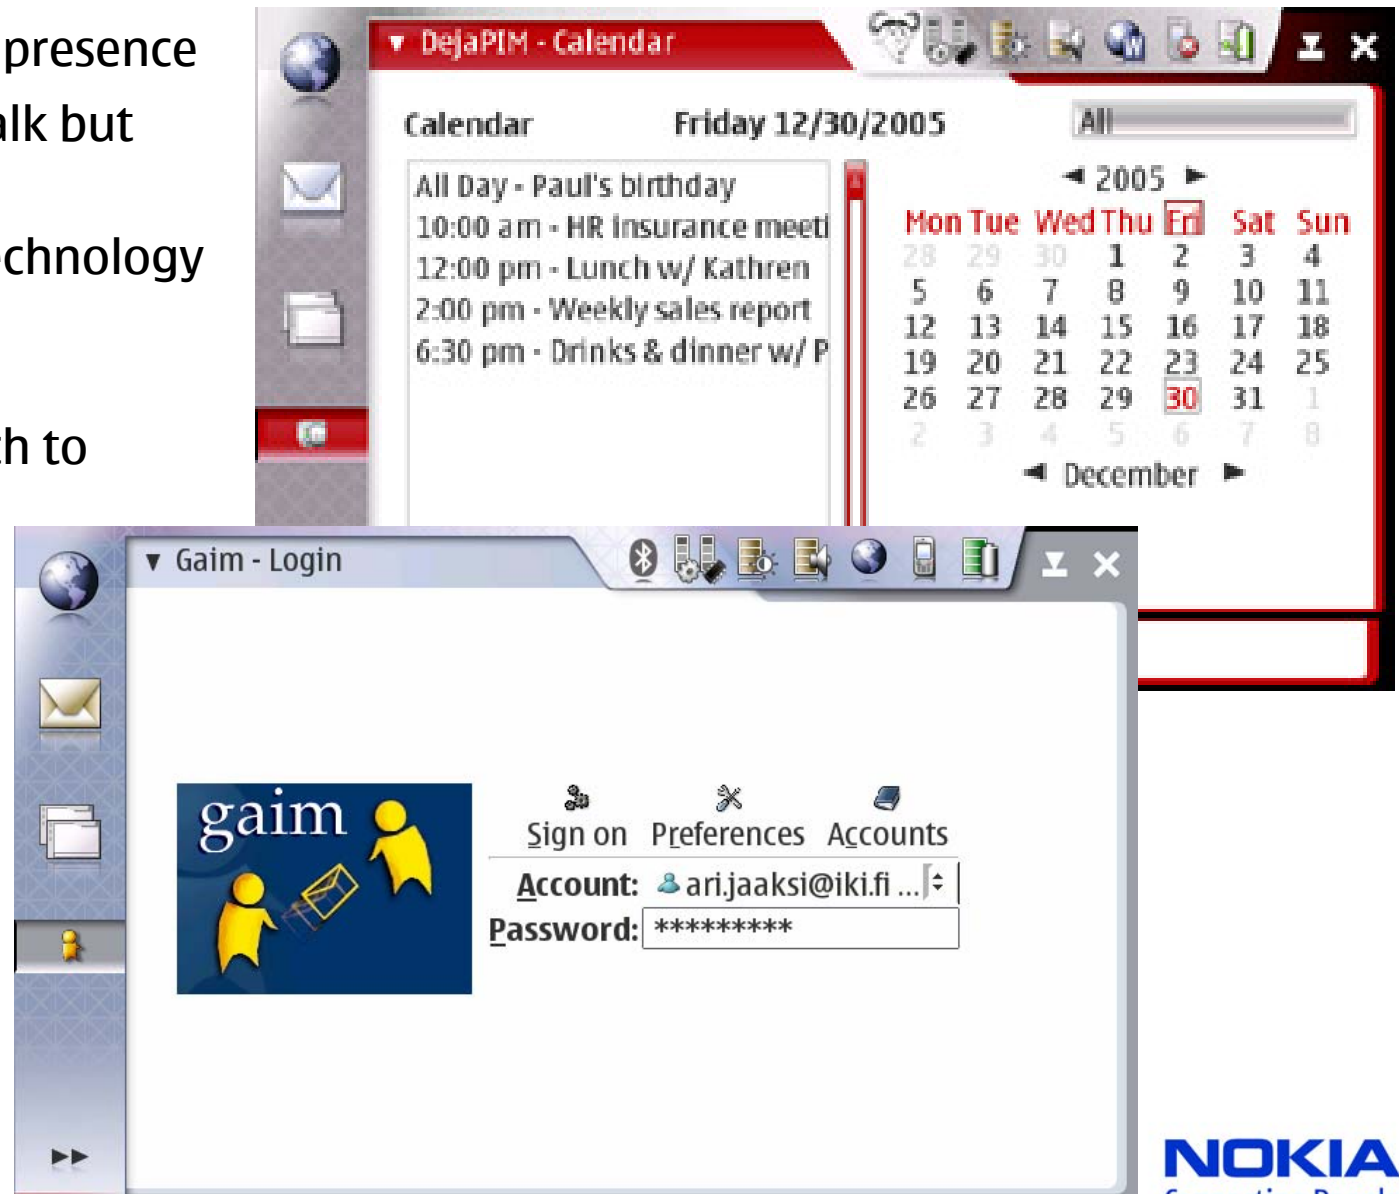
presence
alk but

chnology

h to

▼ DejaPIM - Calendar

Calendar Friday 12/30/2005 All

All Day - Paul's birthday
10:00 am - HR insurance meeti
12:00 pm - Lunch w/ Kathren
2:00 pm - Weekly sales report
6:30 pm - Drinks & dinner w/ P

◄ 2005 ►

| Mon | Tue | Wed | Thu | Fri | Sat | Sun |
|---|---|---|---|---|---|---|
| 28 | 29 | 30 | 1 | 2 | 3 | 4 |
| 5 | 6 | 7 | 8 | 9 | 10 | 11 |
| 12 | 13 | 14 | 15 | 16 | 17 | 18 |
| 19 | 20 | 21 | 22 | 23 | 24 | 25 |
| 26 | 27 | 28 | 29 | 30 | 31 | 1 |
| 2 | 3 | 4 | 5 | 6 | 7 | 8 |

◄ December ►

▼ Gaim - Login

gaim

Sign on Preferences Accounts

Account: ari.jaaksi@iki.fi ...
Password: *********

NOKIA